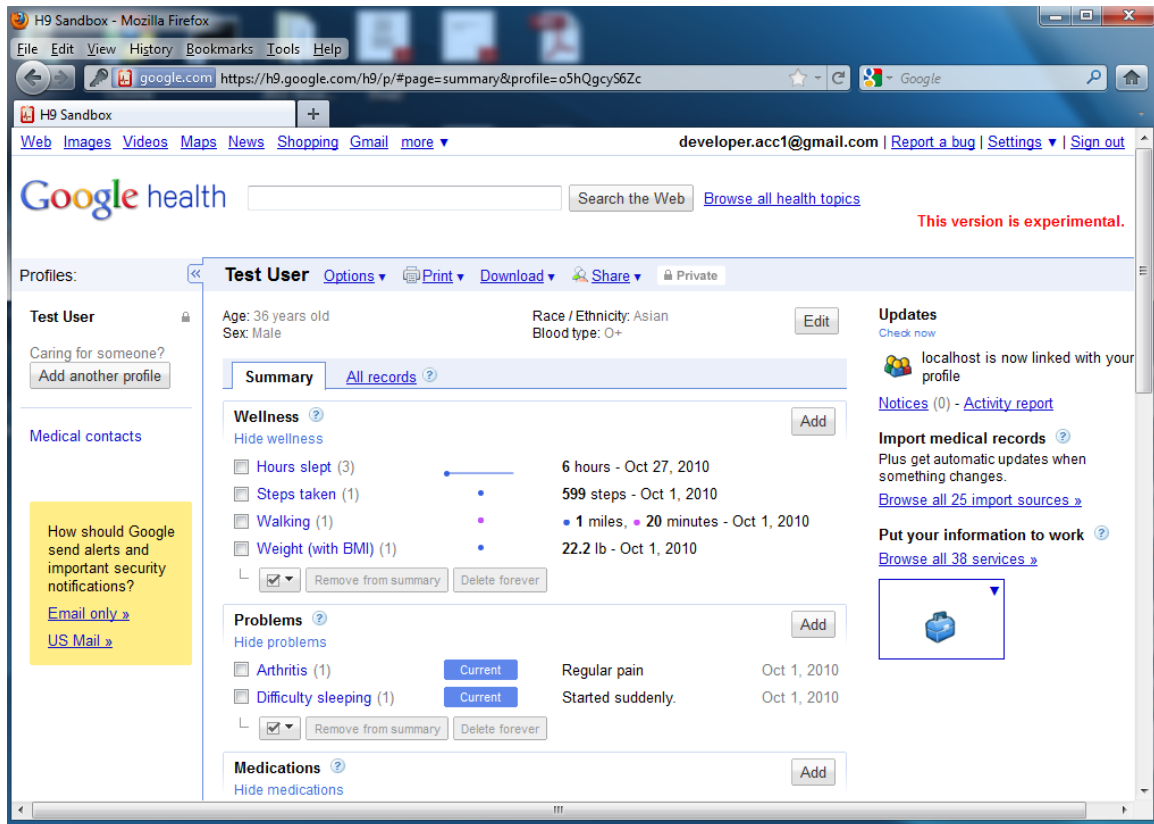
H9 Sandbox - Mozilla Firefox

File Edit View History Bookmarks Tools Help

google.com https://h9.google.com/h9/p/#page=summary&profile=o5hQgcyS6Zc

Google

H9 Sandbox +

Web Images Videos Maps News Shopping Gmail more ▾ developer.acc1@gmail.com | Report a bug | Settings ▾ | Sign out

Google health Search the Web Browse all health topics

This version is experimental.

Profiles:

Test User

Caring for someone?

Add another profile

Medical contacts

How should Google send alerts and important security notifications?

Email only »

US Mail »

Test User Options ▾ Print ▾ Download ▾ Share ▾ Private

Age: 36 years old
Sex: Male

Race / Ethnicity: Asian
Blood type: O+

Edit

Summary All records

Wellness Add
Hide wellness

Hours slept (3) 6 hours - Oct 27, 2010
Steps taken (1) 599 steps - Oct 1, 2010
Walking (1) 1 miles, 20 minutes - Oct 1, 2010
Weight (with BMI) (1) 22.2 lb - Oct 1, 2010

Remove from summary Delete forever

Problems Add
Hide problems

Arthritis (1) Current Regular pain Oct 1, 2010
Difficulty sleeping (1) Current Started suddenly. Oct 1, 2010

Remove from summary Delete forever

Medications Add
Hide medications

Updates
Check now

localhost is now linked with your profile

Notices (0) - Activity report

Import medical records
Plus get automatic updates when something changes.
Browse all 25 import sources »

Put your information to work
Browse all 38 services »